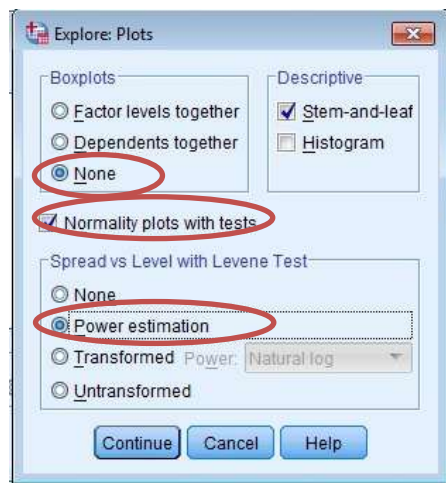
Explore: Plots

Boxplots
Factor levels together
Dependents together
None

Descriptive
Stem-and-leaf
Histogram

Normality plots with tests

Spread vs Level with Levene Test
None
Power estimation
Transformed Power: Natural log
Untransformed

Continue Cancel Help